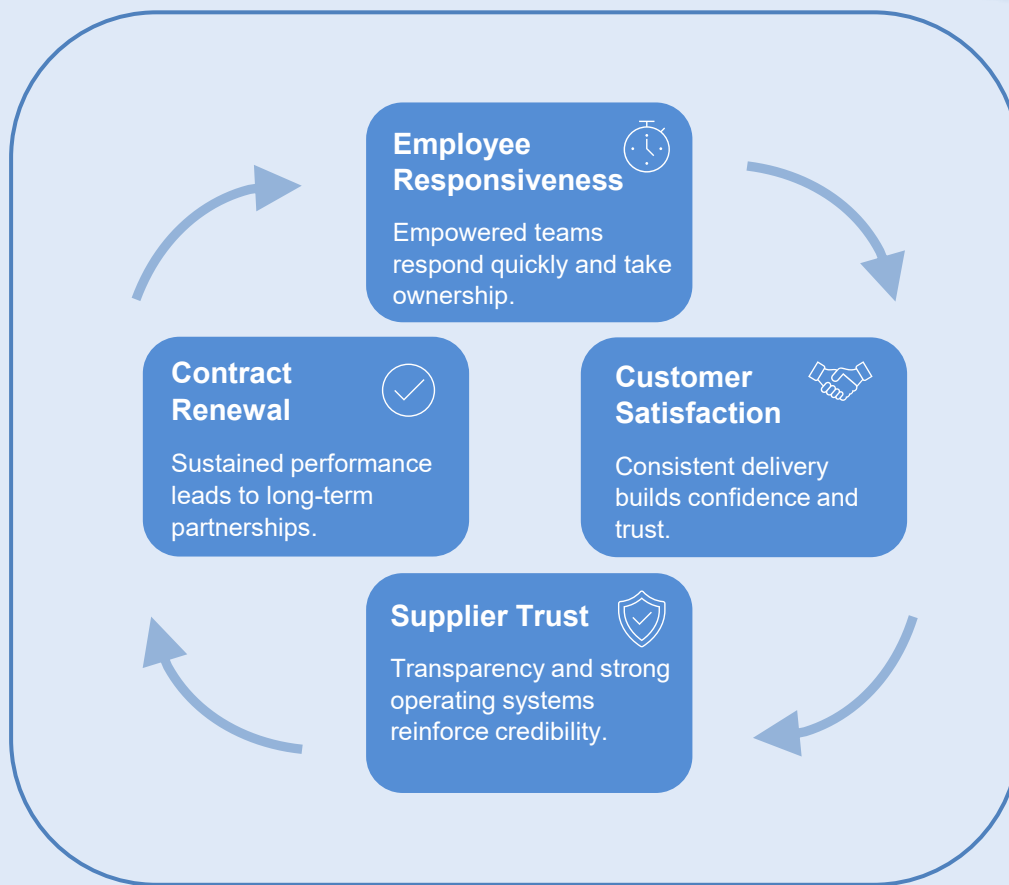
Employee Responsiveness

Empowered teams respond quickly and take ownership.

Customer Satisfaction

Consistent delivery builds confidence and trust.

Supplier Trust

Transparency and strong operating systems reinforce credibility.

Contract Renewal

Sustained performance leads to long-term partnerships.